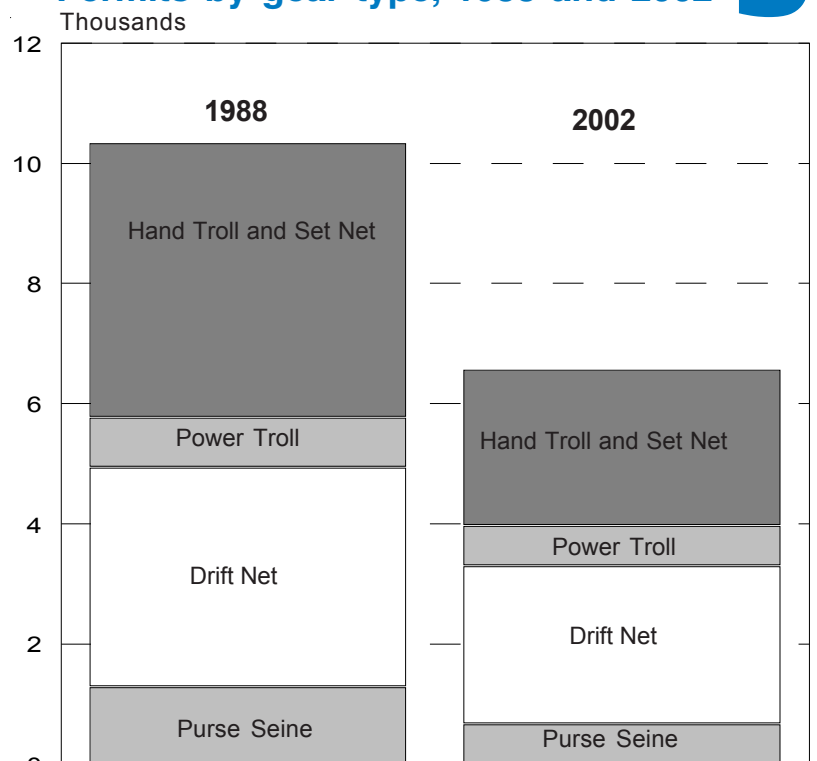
Permits by gear type, 1988 and 2002

Thousands

12

10

8

6

4

2

1988

2002

Hand Troll and Set Net

Power Troll

Drift Net

Purse Seine

Hand Troll and Set Net

Power Troll

Drift Net

Purse Seine